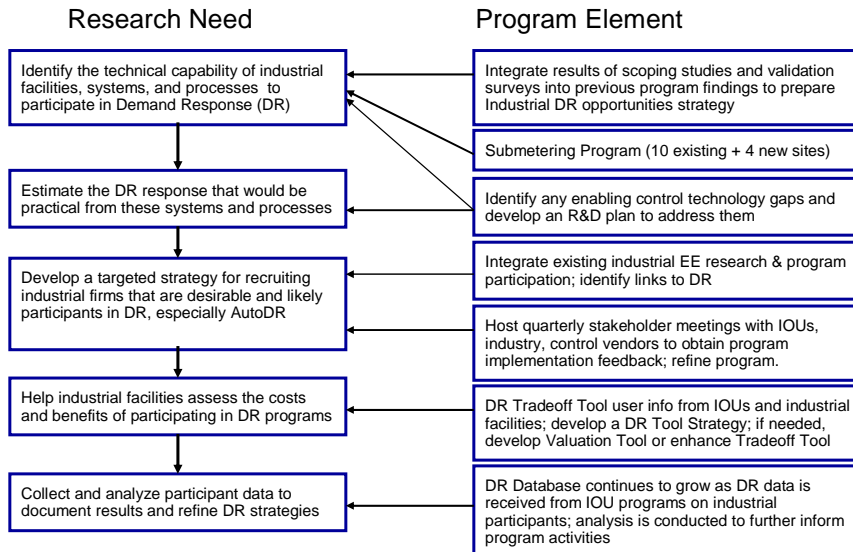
Research Need

Program Element

Identify the technical capability of industrial facilities, systems, and processes to participate in Demand Response (DR)

Integrate results of scoping studies and validation surveys into previous program findings to prepare Industrial DR opportunities strategy

Submetering Program (10 existing + 4 new sites)

Estimate the DR response that would be practical from these systems and processes

Identify any enabling control technology gaps and develop an R&D plan to address them

Develop a targeted strategy for recruiting industrial firms that are desirable and likely participants in DR, especially AutoDR

Integrate existing industrial EE research & program participation; identify links to DR

Host quarterly stakeholder meetings with IOUs, industry, control vendors to obtain program implementation feedback; refine program.

Help industrial facilities assess the costs and benefits of participating in DR programs

DR Tradeoff Tool user info from IOUs and industrial facilities; develop a DR Tool Strategy; if needed, develop Valuation Tool or enhance Tradeoff Tool

Collect and analyze participant data to document results and refine DR strategies

DR Database continues to grow as DR data is received from IOU programs on industrial participants; analysis is conducted to further inform program activities